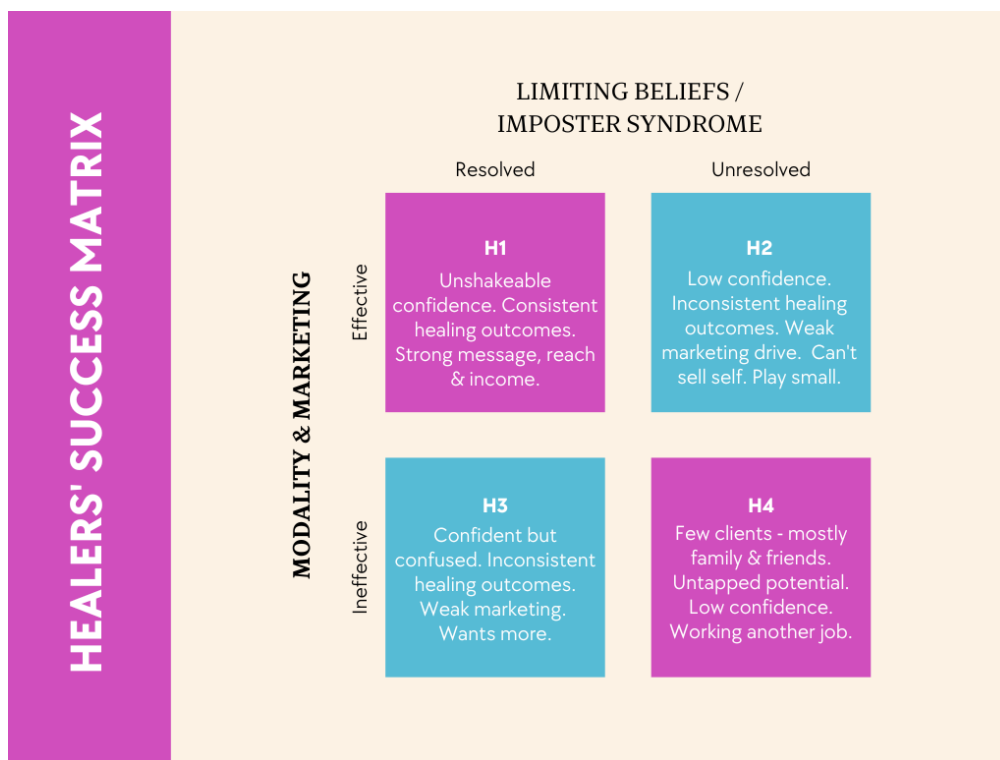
HEALERS' SUCCESS MATRIX

LIMITING BELIEFS / IMPOSTER SYNDROME

MODALITY & MARKETING

| | Resolved | Unresolved |
|---|---|---|
| Effective | **H1** Unshakeable confidence. Consistent healing outcomes. Strong message, reach & income. | **H2** Low confidence. Inconsistent healing outcomes. Weak marketing drive. Can't sell self. Play small. |
| Ineffective | **H3** Confident but confused. Inconsistent healing outcomes. Weak marketing. Wants more. | **H4** Few clients - mostly family & friends. Untapped potential. Low confidence. Working another job. |